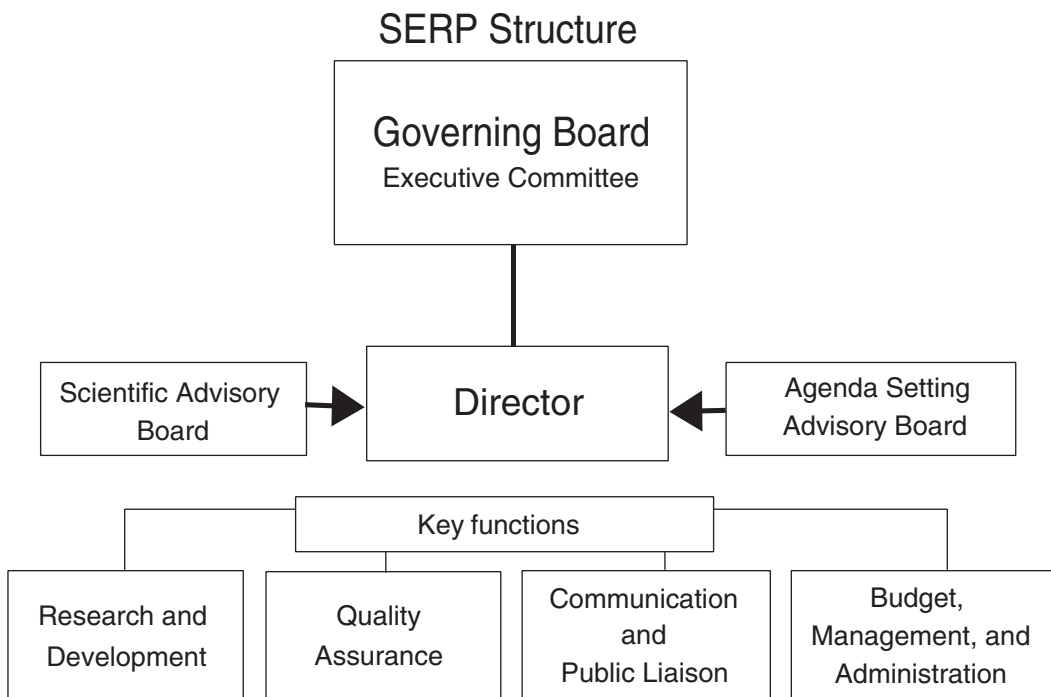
SERP Structure

Governing Board
Executive Committee

Scientific Advisory Board

Director

Agenda Setting Advisory Board

Key functions

Research and Development

Quality Assurance

Communication and Public Liaison

Budget, Management, and Administration